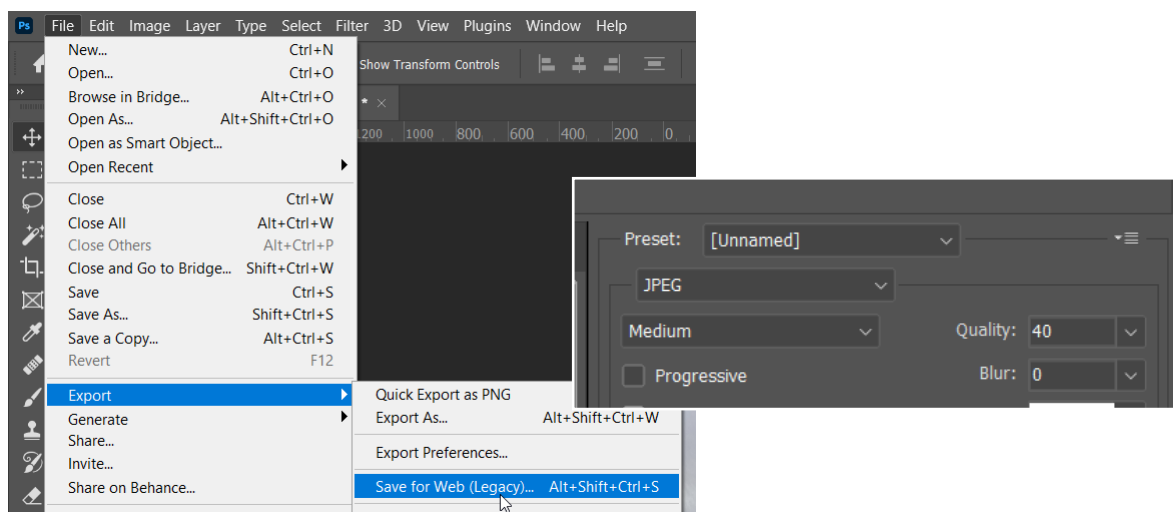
Ps File Edit Image Layer Type Select Filter 3D View Plugins Window Help

| | |
|---|---|
| New... | Ctrl+N |
| Open... | Ctrl+O |
| Browse in Bridge... | Alt+Ctrl+O |
| Open As... | Alt+Shift+Ctrl+O |
| Open as Smart Object... | |
| Open Recent | |
| Close | Ctrl+W |
| Close All | Alt+Ctrl+W |
| Close Others | Alt+Ctrl+P |
| Close and Go to Bridge... | Shift+Ctrl+W |
| Save | Ctrl+S |
| Save As... | Shift+Ctrl+S |
| Save a Copy... | Alt+Ctrl+S |
| Revert | F12 |
| Export | |
| Generate | |
| Share... | |
| Invite... | |
| Share on Behance... | |

| | |
|---|---|
| Quick Export as PNG | |
| Export As... | Alt+Shift+Ctrl+W |
| Export Preferences... | |
| Save for Web (Legacy)... | Alt+Shift+Ctrl+S |

Show Transform Controls

* ×

1200 1000 800 600 400 200 0

Preset: [Unnamed]

JPEG

Medium

Quality: 40

Progressive

Blur: 0